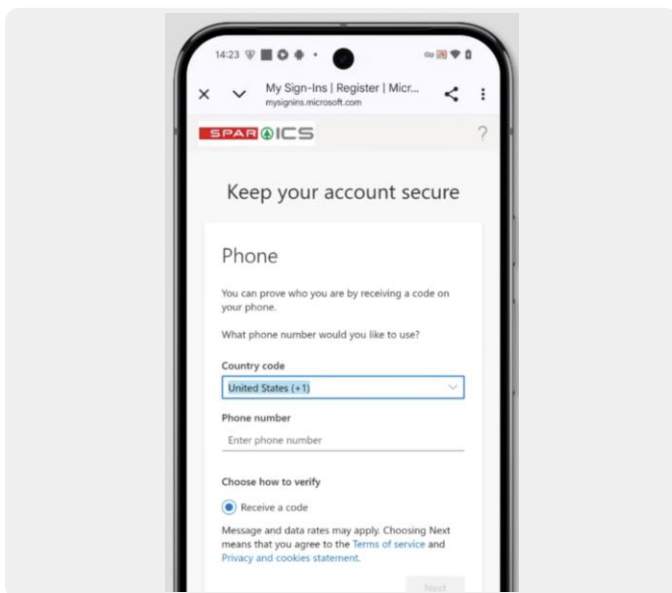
14:23

My Sign-Ins | Register | Micr...
mysignins.microsoft.com

SPAR ICS

?

Keep your account secure

Phone

You can prove who you are by receiving a code on your phone.

What phone number would you like to use?

Country code

United States (+1)

Phone number

Enter phone number

Choose how to verify

Receive a code

Message and data rates may apply. Choosing Next means that you agree to the Terms of service and Privacy and cookies statement.

Next